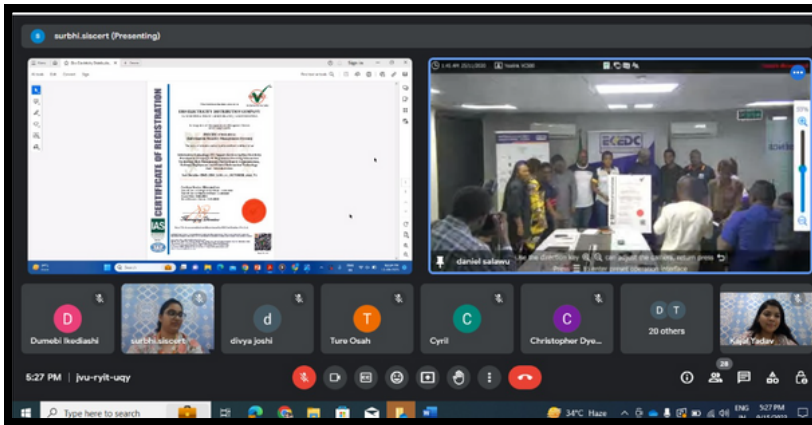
surbhi.siscert (Presenting)

CERTIFICATE OF REGISTRATION

EKEDC

daniel salawu

D Dumebi Ikediashi

surbhi.siscert

d divya joshi

T Ture Osah

C Cyril

C Christopher Dye...

D T 20 others

Kajal Yadav

5:27 PM | jvu-ryit-uqy

28

Type here to search

34°C Haze

ENG IN

5:27 PM